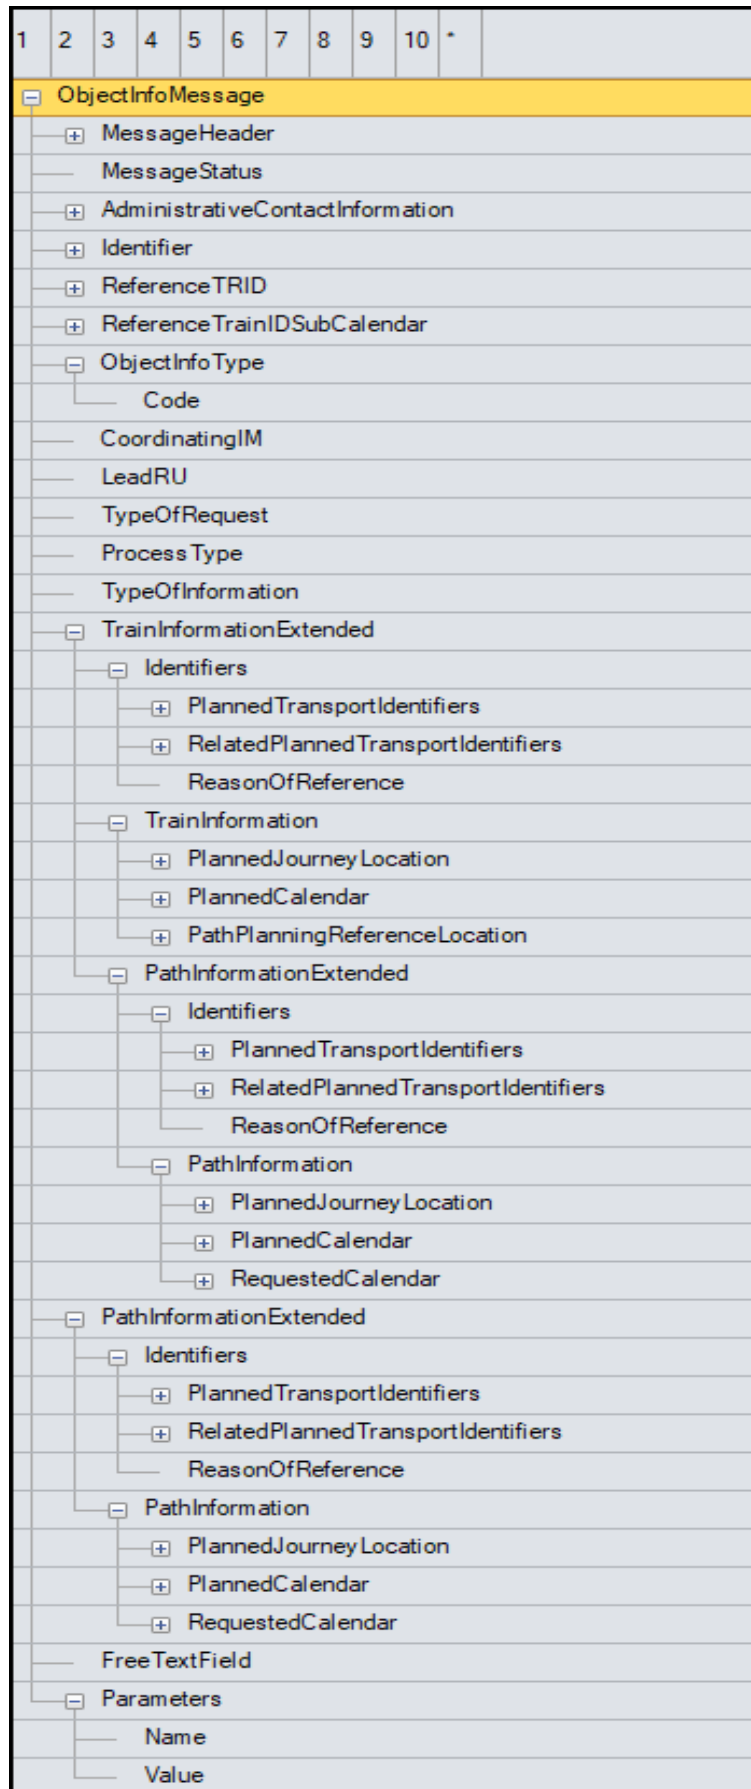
1 2 3 4 5 6 7 8 9 10 *

ObjectInfoMessage
MessageHeader
MessageStatus
AdministrativeContactInformation
Identifier
ReferenceTRID
ReferenceTrainIDSubCalendar
ObjectInfoType
Code
CoordinatingIM
LeadRU
TypeOfRequest
ProcessType
TypeOfInformation
TrainInformationExtended
Identifiers
PlannedTransportIdentifiers
RelatedPlannedTransportIdentifiers
ReasonOfReference
TrainInformation
PlannedJourneyLocation
PlannedCalendar
PathPlanningReferenceLocation
PathInformationExtended
Identifiers
PlannedTransportIdentifiers
RelatedPlannedTransportIdentifiers
ReasonOfReference
PathInformation
PlannedJourneyLocation
PlannedCalendar
RequestedCalendar
PathInformationExtended
Identifiers
PlannedTransportIdentifiers
RelatedPlannedTransportIdentifiers
ReasonOfReference
PathInformation
PlannedJourneyLocation
PlannedCalendar
RequestedCalendar
FreeTextField
Parameters
Name
Value